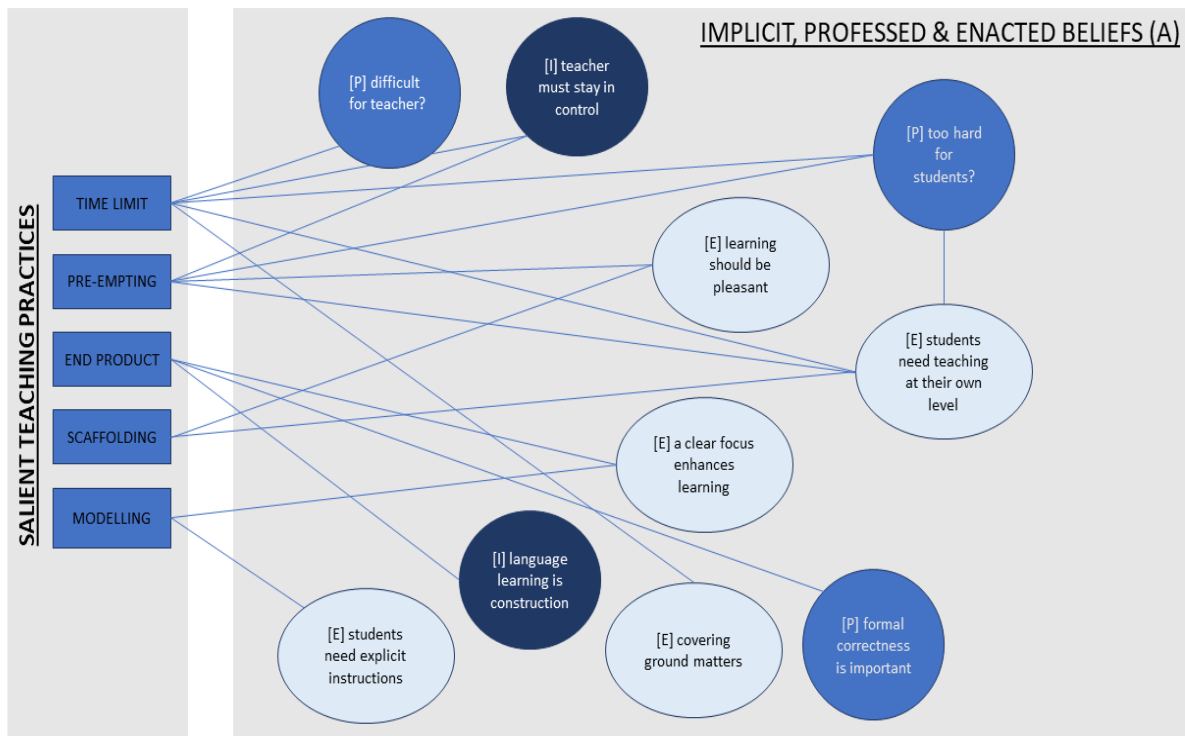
SALIENT TEACHING PRACTICES

TIME LIMIT

PRE-EMPTING

END PRODUCT

SCAFFOLDING

MODELLING

IMPLICIT, PROFESSED & ENACTED BELIEFS (A)

[P] difficult for teacher?

[I] teacher must stay in control

[P] too hard for students?

[E] learning should be pleasant

[E] students need teaching at their own level

[E] a clear focus enhances learning

[I] language learning is construction

[E] students need explicit instructions

[E] covering ground matters

[P] formal correctness is important